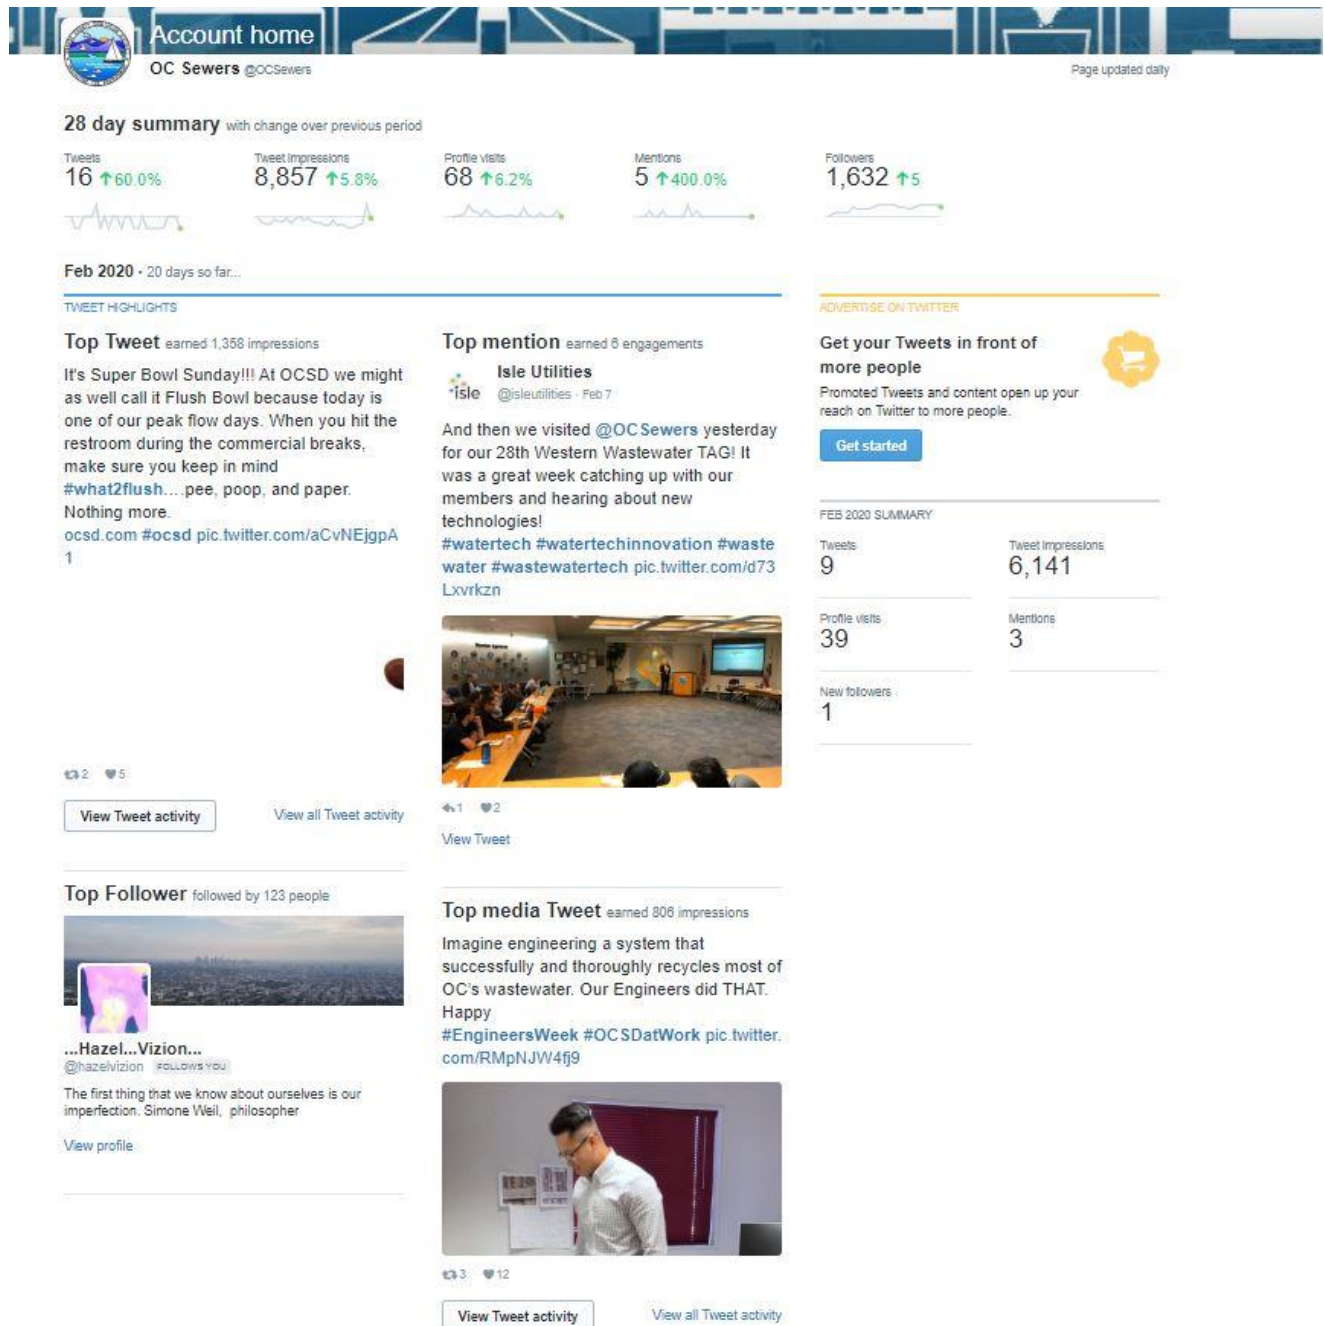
Account home

OC Sewers @OCSewers

Page updated daily

28 day summary with change over previous period

Tweets
16 ↑60.0%

Tweet impressions
8,857 ↑5.8%

Profile visits
68 ↑6.2%

Mentions
5 ↑400.0%

Followers
1,632 ↑5

Feb 2020 · 20 days so far...

TWEET HIGHLIGHTS

Top Tweet earned 1,358 impressions

It's Super Bowl Sunday!!! At OCSD we might as well call it Flush Bowl because today is one of our peak flow days. When you hit the restroom during the commercial breaks, make sure you keep in mind #what2flush....pee, poop, and paper. Nothing more. ocsd.com #ocsd pic.twitter.com/aCvNEjgpA1

2 5

View Tweet activity

View all Tweet activity

Top mention earned 6 engagements

Isle Utilities
@isleutilities · Feb 7

And then we visited @OCSewers yesterday for our 28th Western Wastewater TAG! It was a great week catching up with our members and hearing about new technologies! #watertech #watertechinnovation #wastewater #wastewatertech pic.twitter.com/d73Lxvrkzn

1 2

View Tweet

Top Follower followed by 123 people

...Hazel...Vizion...
@hazelvizion FOLLOWS YOU

The first thing that we know about ourselves is our imperfection. Simone Weil, philosopher

View profile

Top media Tweet earned 806 impressions

Imagine engineering a system that successfully and thoroughly recycles most of OC's wastewater. Our Engineers did THAT. Happy #EngineersWeek #OCSDatWork pic.twitter.com/RMpNJW4fj9

3 12

View Tweet activity

View all Tweet activity

ADVERTISE ON TWITTER

Get your Tweets in front of more people

Promoted Tweets and content open up your reach on Twitter to more people.

Get started

FEB 2020 SUMMARY

Tweets
9

Tweet impressions
6,141

Profile visits
39

Mentions
3

New followers
1